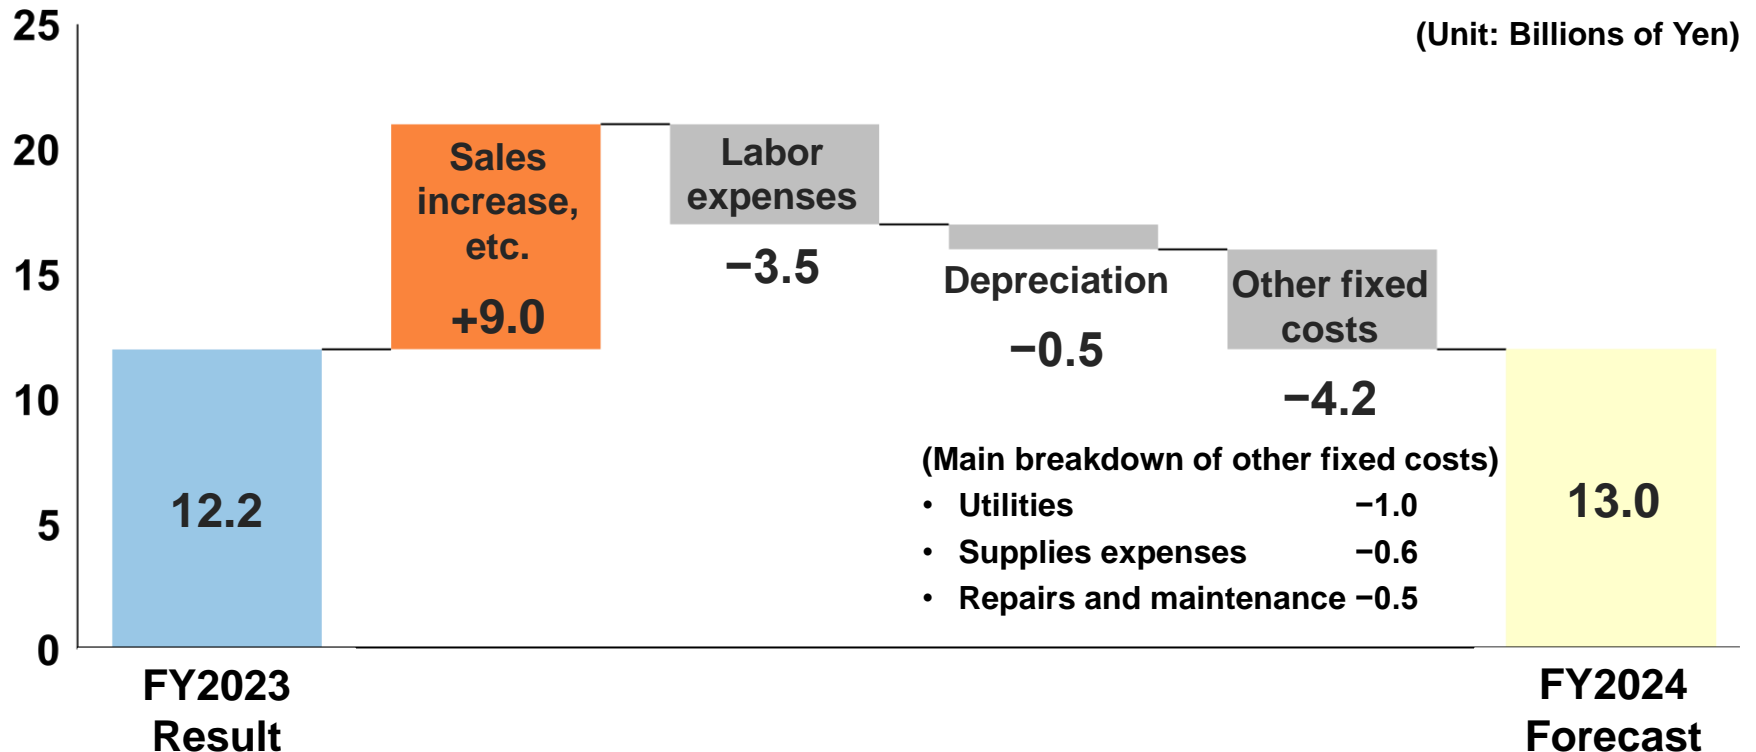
(Unit: Billions of Yen)

25
20
15
10
5
0

12.2

Sales increase, etc.
+9.0

Labor expenses
−3.5

Depreciation
−0.5

Other fixed costs
−4.2

13.0

(Main breakdown of other fixed costs)
• Utilities −1.0
• Supplies expenses −0.6
• Repairs and maintenance −0.5

FY2023 Result

FY2024 Forecast